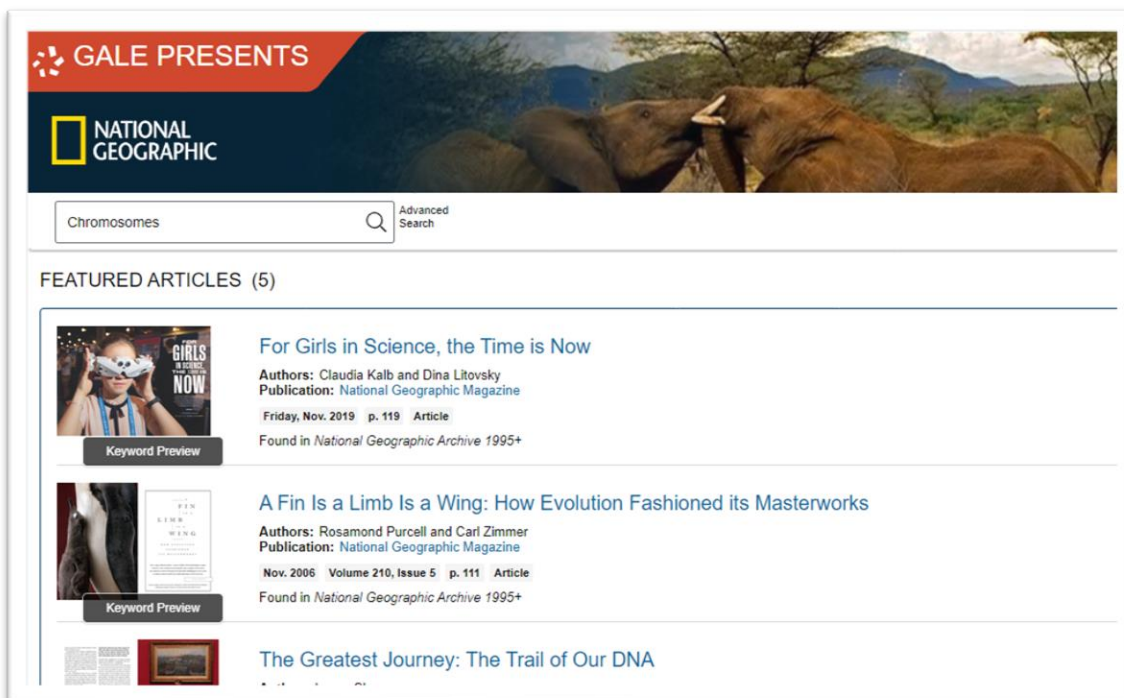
GALE PRESENTS

NATIONAL GEOGRAPHIC

Chromosomes

Advanced Search

FEATURED ARTICLES (5)

GIRLS IN SCIENCE, THE TIME IS NOW

Keyword Preview

For Girls in Science, the Time is Now

Authors: Claudia Kalb and Dina Litovsky
Publication: National Geographic Magazine

Friday, Nov. 2019 p. 119 Article

Found in National Geographic Archive 1995+

FIN LIMB WING

Keyword Preview

A Fin Is a Limb Is a Wing: How Evolution Fashioned its Masterworks

Authors: Rosamond Purcell and Carl Zimmer
Publication: National Geographic Magazine

Nov. 2006 Volume 210, Issue 5 p. 111 Article

Found in National Geographic Archive 1995+

The Greatest Journey: The Trail of Our DNA

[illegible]